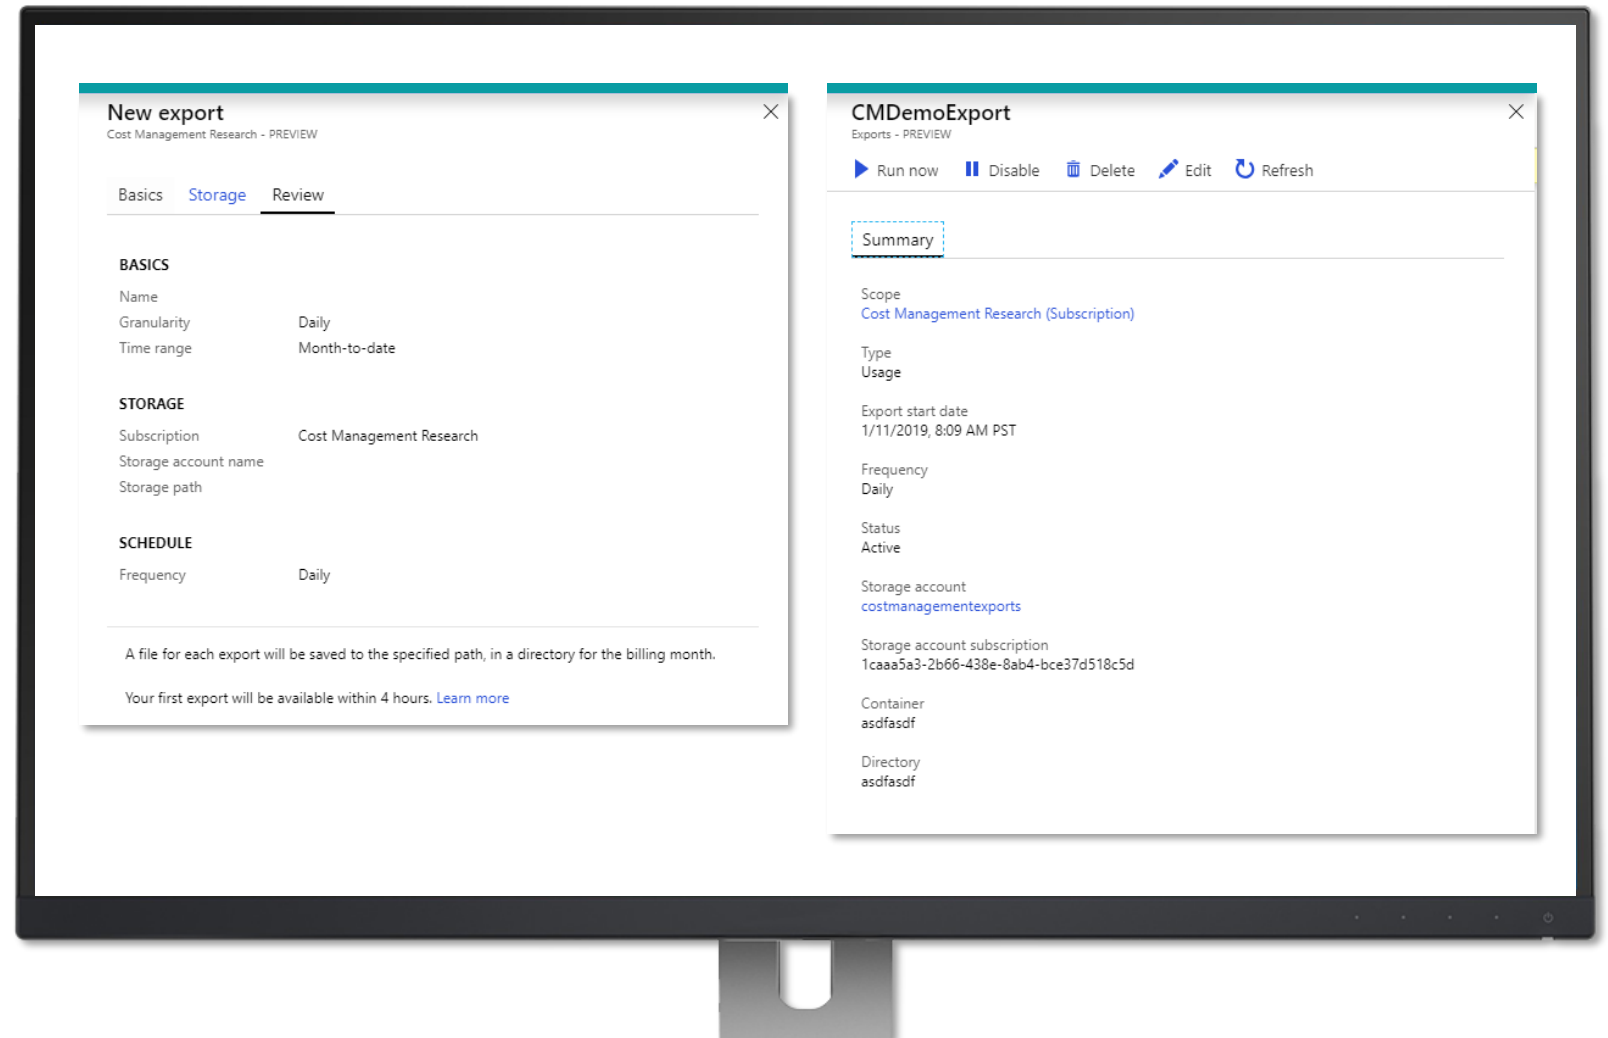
New export
Cost Management Research - PREVIEW

Basics Storage Review

BASICS
Name
Granularity Daily
Time range Month-to-date

STORAGE
Subscription Cost Management Research
Storage account name
Storage path

SCHEDULE
Frequency Daily

A file for each export will be saved to the specified path, in a directory for the billing month.

Your first export will be available within 4 hours. Learn more

CMDemoExport
Exports - PREVIEW

Run now Disable Delete Edit Refresh

Summary

Scope
Cost Management Research (Subscription)

Type
Usage

Export start date
1/11/2019, 8:09 AM PST

Frequency
Daily

Status
Active

Storage account
costmanagementexports

Storage account subscription
1caaa5a3-2b66-438e-8ab4-bce37d518c5d

Container
asdfasdf

Directory
asdfasdf